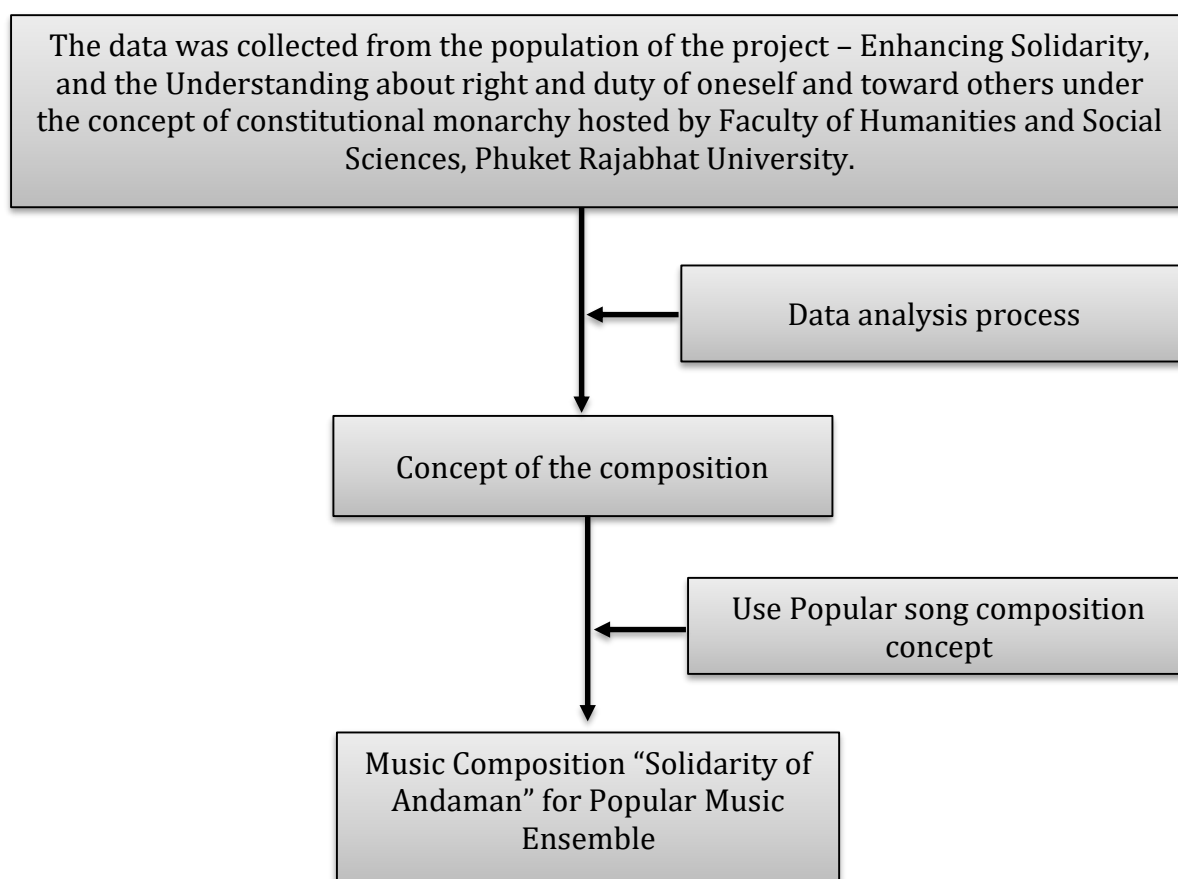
The data was collected from the population of the project – Enhancing Solidarity, and the Understanding about right and duty of oneself and toward others under the concept of constitutional monarchy hosted by Faculty of Humanities and Social Sciences, Phuket Rajabhat University.

Data analysis process

Concept of the composition

Use Popular song composition concept

Music Composition “Solidarity of Andaman” for Popular Music Ensemble